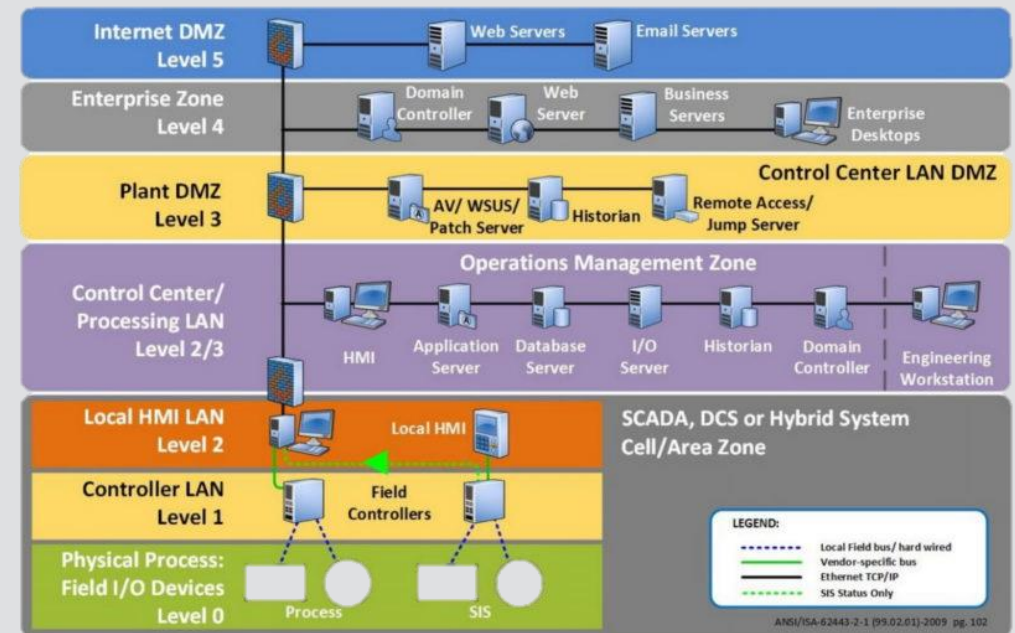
Internet DMZ
Level 5

Web Servers

Email Servers

Enterprise Zone
Level 4

Domain Controller

Web Server

Business Servers

Enterprise Desktops

Control Center LAN DMZ

Plant DMZ
Level 3

AV/ WSUS/ Patch Server

Historian

Remote Access/ Jump Server

Operations Management Zone

Control Center/ Processing LAN
Level 2/3

HMI

Application Server

Database Server

I/O Server

Historian

Domain Controller

Engineering Workstation

Local HMI LAN
Level 2

Local HMI

SCADA, DCS or Hybrid System
Cell/Area Zone

Controller LAN
Level 1

Field Controllers

Physical Process:
Field I/O Devices
Level 0

Process

SIS

LEGEND:
Local Field bus/ hard wired
Vendor-specific bus
Ethernet TCP/IP
SIS Status Only

ANSI/ISA-62443-2-1 (99.02.01)-2009 pg. 102